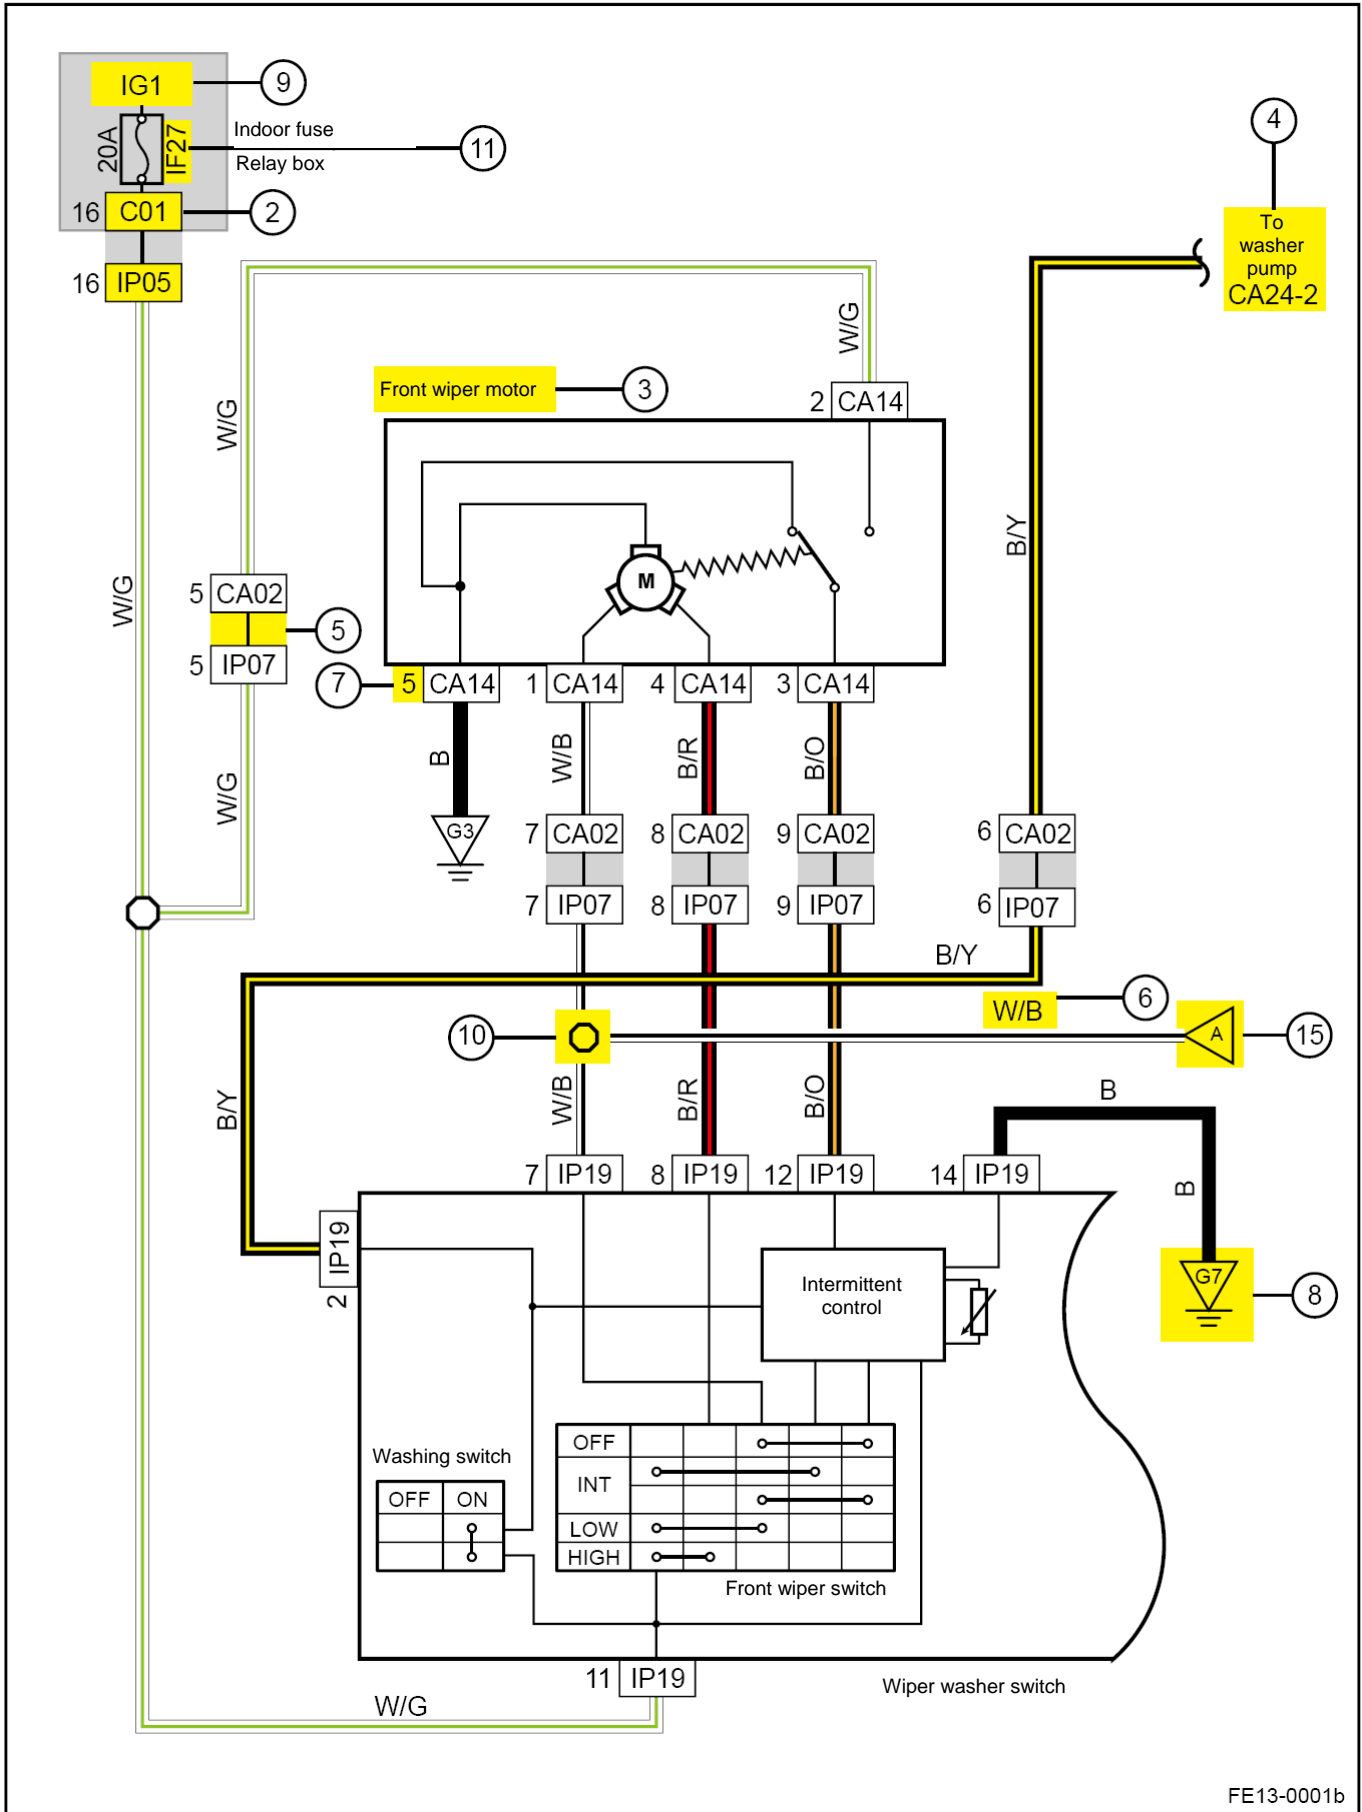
IG1
9
20A
IF27
Indoor fuse
Relay box
11
16 C01
2
16 IP05
4
To washer pump CA24-2
W/G
W/G
Front wiper motor
3
2 CA14
M
B/Y
W/G
5 CA02
5
5 IP07
7
5 CA14
1 CA14
4 CA14
3 CA14
W/G
B
W/B
B/R
B/O
G3
7 CA02
8 CA02
9 CA02
6 CA02
7 IP07
8 IP07
9 IP07
6 IP07
B/Y
W/B
6
10
A
15
B/Y
W/B
B/R
B/O
B
7 IP19
8 IP19
12 IP19
14 IP19
B
IP19
2
Intermittent control
G7
8
Washing switch
OFF
ON
OFF
INT
LOW
HIGH
Front wiper switch
11 IP19
Wiper washer switch
W/G
FE13-0001b